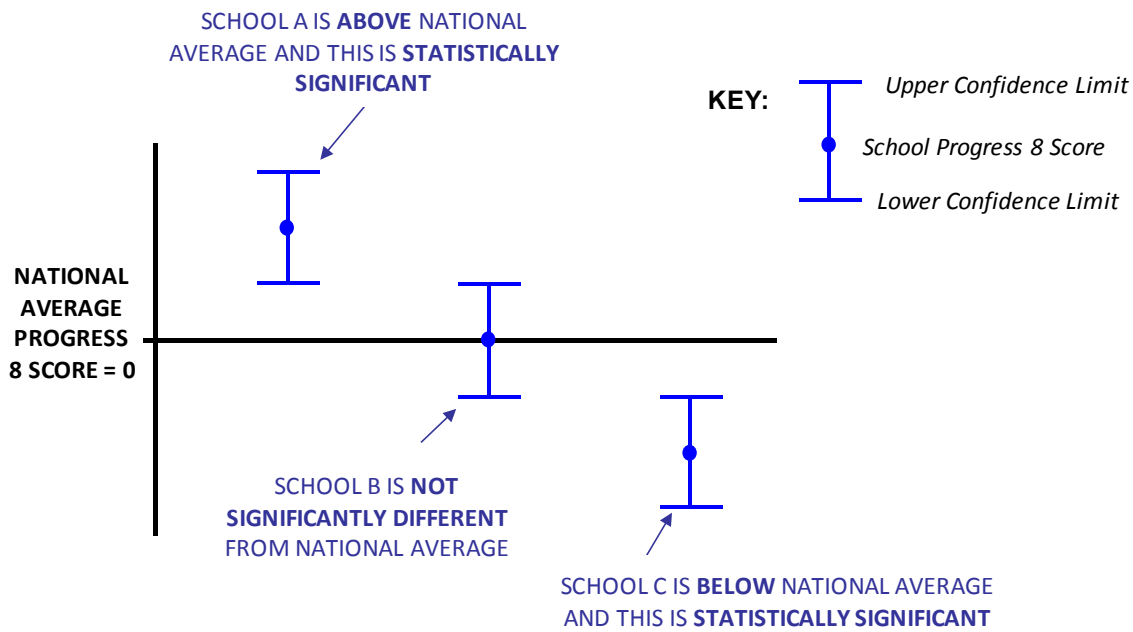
SCHOOL A IS ABOVE NATIONAL AVERAGE AND THIS IS STATISTICALLY SIGNIFICANT

KEY:

Upper Confidence Limit

School Progress 8 Score

Lower Confidence Limit

NATIONAL AVERAGE PROGRESS 8 SCORE = 0

SCHOOL B IS NOT SIGNIFICANTLY DIFFERENT FROM NATIONAL AVERAGE

SCHOOL C IS BELOW NATIONAL AVERAGE AND THIS IS STATISTICALLY SIGNIFICANT